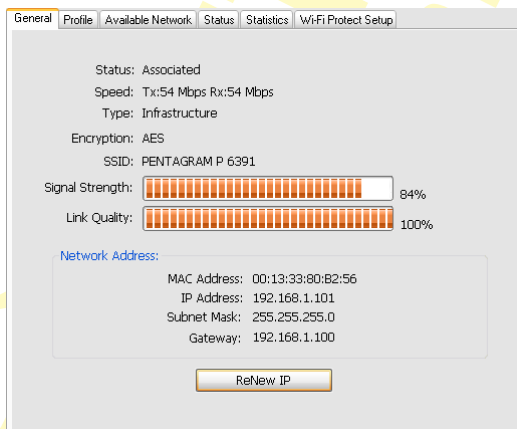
General | Profile | Available Network | Status | Statistics | Wi-Fi Protect Setup

Status: Associated
Speed: Tx:54 Mbps Rx:54 Mbps
Type: Infrastructure
Encryption: AES
SSID: PENTAGRAM P 6391
Signal Strength: 84%
Link Quality: 100%

Network Address:
MAC Address: 00:13:33:80:B2:56
IP Address: 192.168.1.101
Subnet Mask: 255.255.255.0
Gateway: 192.168.1.100

ReNew IP